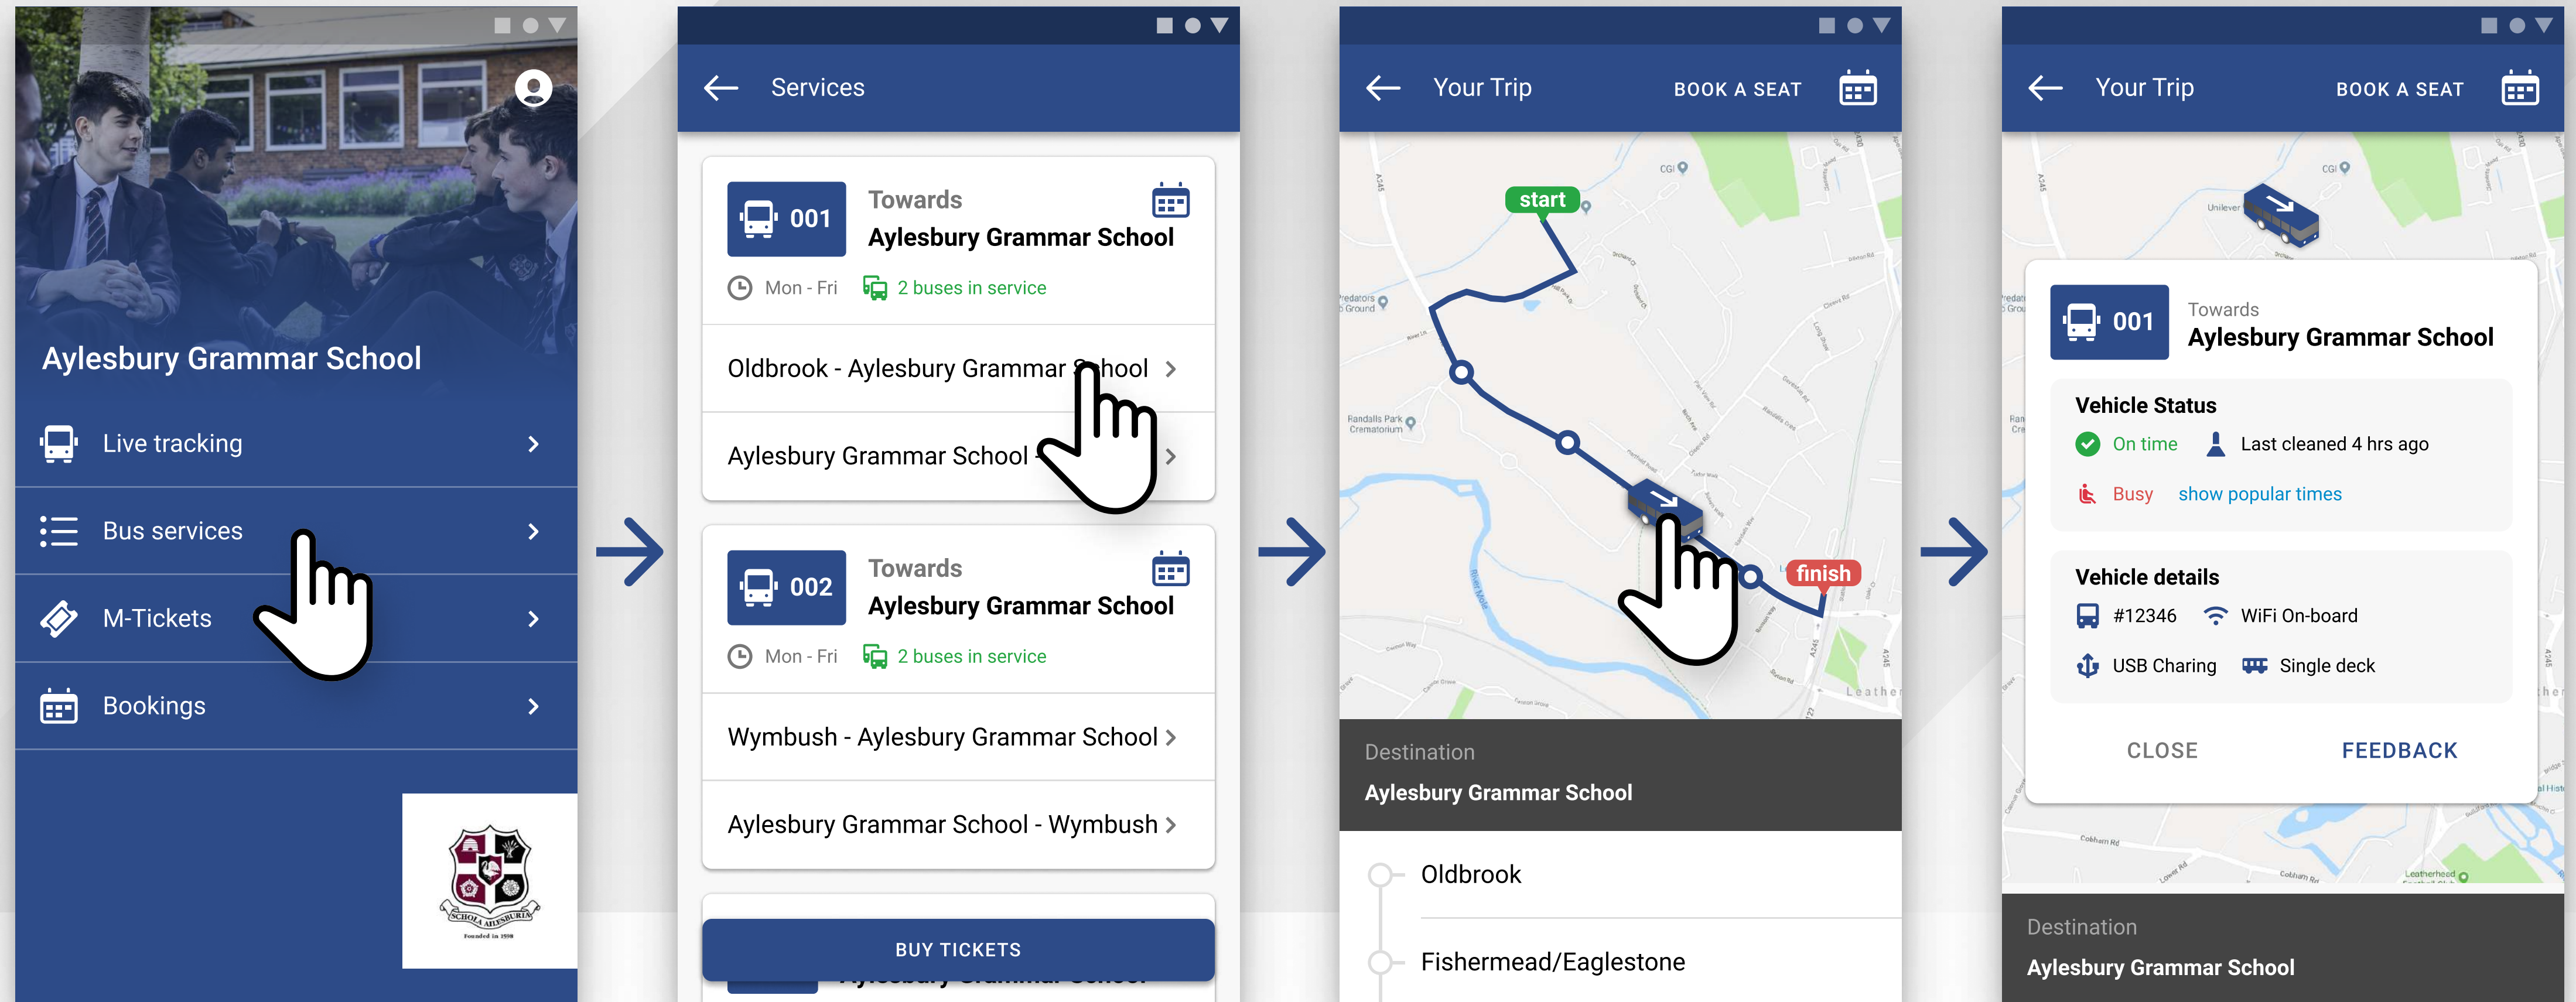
Aylesbury Grammar School

Live tracking

Bus services

M-Tickets

Bookings

SCHOLA AYLESBURIENSIS
Founded in 1598

Services

001
Towards
Aylesbury Grammar School
Mon - Fri 2 buses in service

Oldbrook - Aylesbury Grammar School

Aylesbury Grammar School

002
Towards
Aylesbury Grammar School
Mon - Fri 2 buses in service

Wymbush - Aylesbury Grammar School

Aylesbury Grammar School - Wymbush

BUY TICKETS

Your Trip BOOK A SEAT

start

finish

Destination
Aylesbury Grammar School

Oldbrook

Fishermead/Eaglestone

Your Trip BOOK A SEAT

001
Towards
Aylesbury Grammar School

Vehicle Status
On time Last cleaned 4 hrs ago
Busy show popular times

Vehicle details
#12346 WiFi On-board
USB Charing Single deck

CLOSE FEEDBACK

Destination
Aylesbury Grammar School